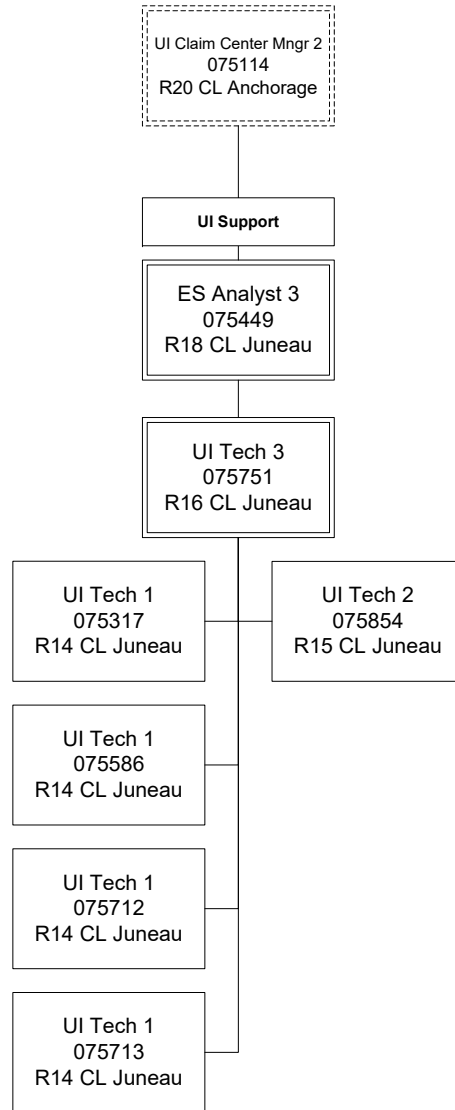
UI Claim Center Mngr 2
075114
R20 CL Anchorage

UI Support

ES Analyst 3
075449
R18 CL Juneau

UI Tech 3
075751
R16 CL Juneau

UI Tech 1
075317
R14 CL Juneau

UI Tech 2
075854
R15 CL Juneau

UI Tech 1
075586
R14 CL Juneau

UI Tech 1
075712
R14 CL Juneau

UI Tech 1
075713
R14 CL Juneau